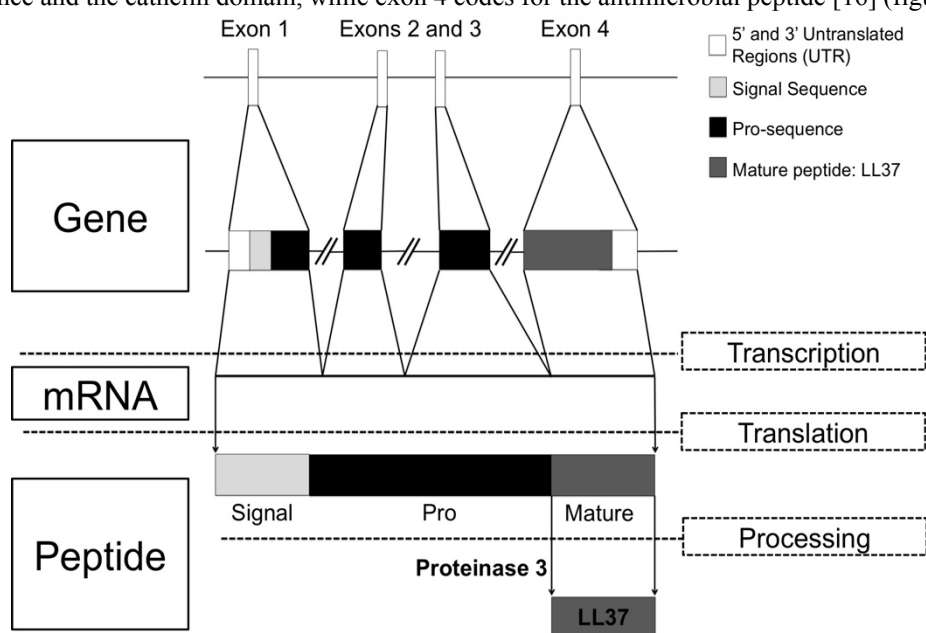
nce and the cathelin domain, while exon 4 codes for the antimicrobial peptide [10] (figu

Exon 1
Exons 2 and 3
Exon 4

5' and 3' Untranslated Regions (UTR)
Signal Sequence
Pro-sequence
Mature peptide: LL37

Gene

Transcription

mRNA

Translation

Peptide

Signal
Pro
Mature

Processing

Proteinase 3

LL37